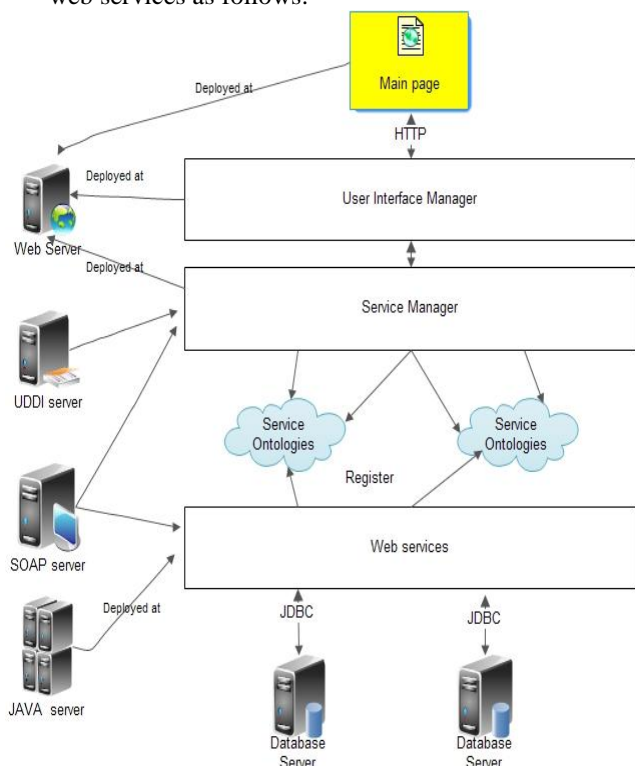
web services as follows:

Main page

Deployed at

HTTP

Deployed at

User Interface Manager

Web Server

Deployed at

Service Manager

UDDI server

Service Ontologies

Service Ontologies

Register

SOAP server

Web services

Deployed at

JDBC

JDBC

JAVA server

Database Server

Database Server